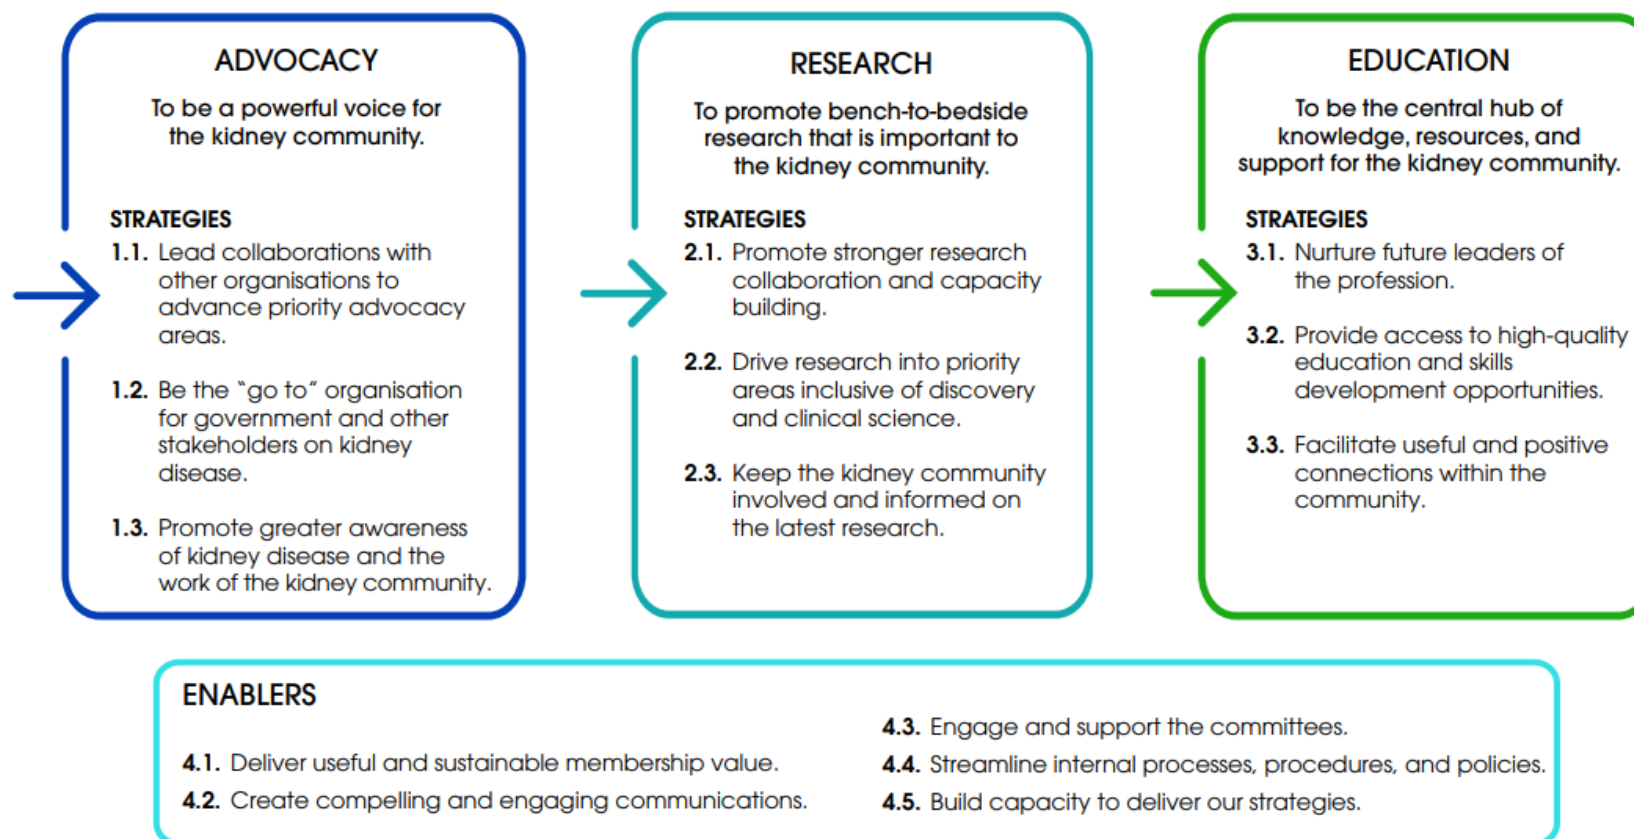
ADVOCACY

To be a powerful voice for the kidney community.

STRATEGIES

1.1. Lead collaborations with other organisations to advance priority advocacy areas.

1.2. Be the "go to" organisation for government and other stakeholders on kidney disease.

1.3. Promote greater awareness of kidney disease and the work of the kidney community.

RESEARCH

To promote bench-to-bedside research that is important to the kidney community.

STRATEGIES

2.1. Promote stronger research collaboration and capacity building.

2.2. Drive research into priority areas inclusive of discovery and clinical science.

2.3. Keep the kidney community involved and informed on the latest research.

EDUCATION

To be the central hub of knowledge, resources, and support for the kidney community.

STRATEGIES

3.1. Nurture future leaders of the profession.

3.2. Provide access to high-quality education and skills development opportunities.

3.3. Facilitate useful and positive connections within the community.

ENABLERS

4.1. Deliver useful and sustainable membership value.

4.2. Create compelling and engaging communications.

4.3. Engage and support the committees.

4.4. Streamline internal processes, procedures, and policies.

4.5. Build capacity to deliver our strategies.